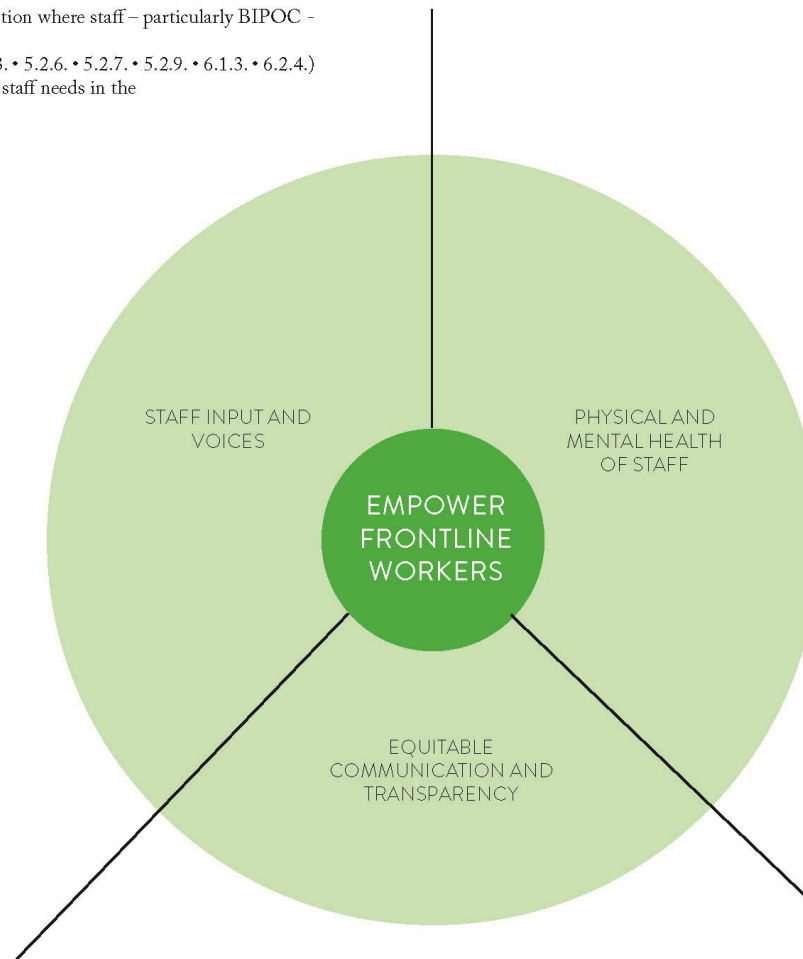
tion where staff – particularly BIPOC -

3. • 5.2.6. • 5.2.7. • 5.2.9. • 6.1.3. • 6.2.4.)
staff needs in the

STAFF INPUT AND VOICES

PHYSICAL AND MENTAL HEALTH OF STAFF

EMPOWER FRONTLINE WORKERS

EQUITABLE COMMUNICATION AND TRANSPARENCY